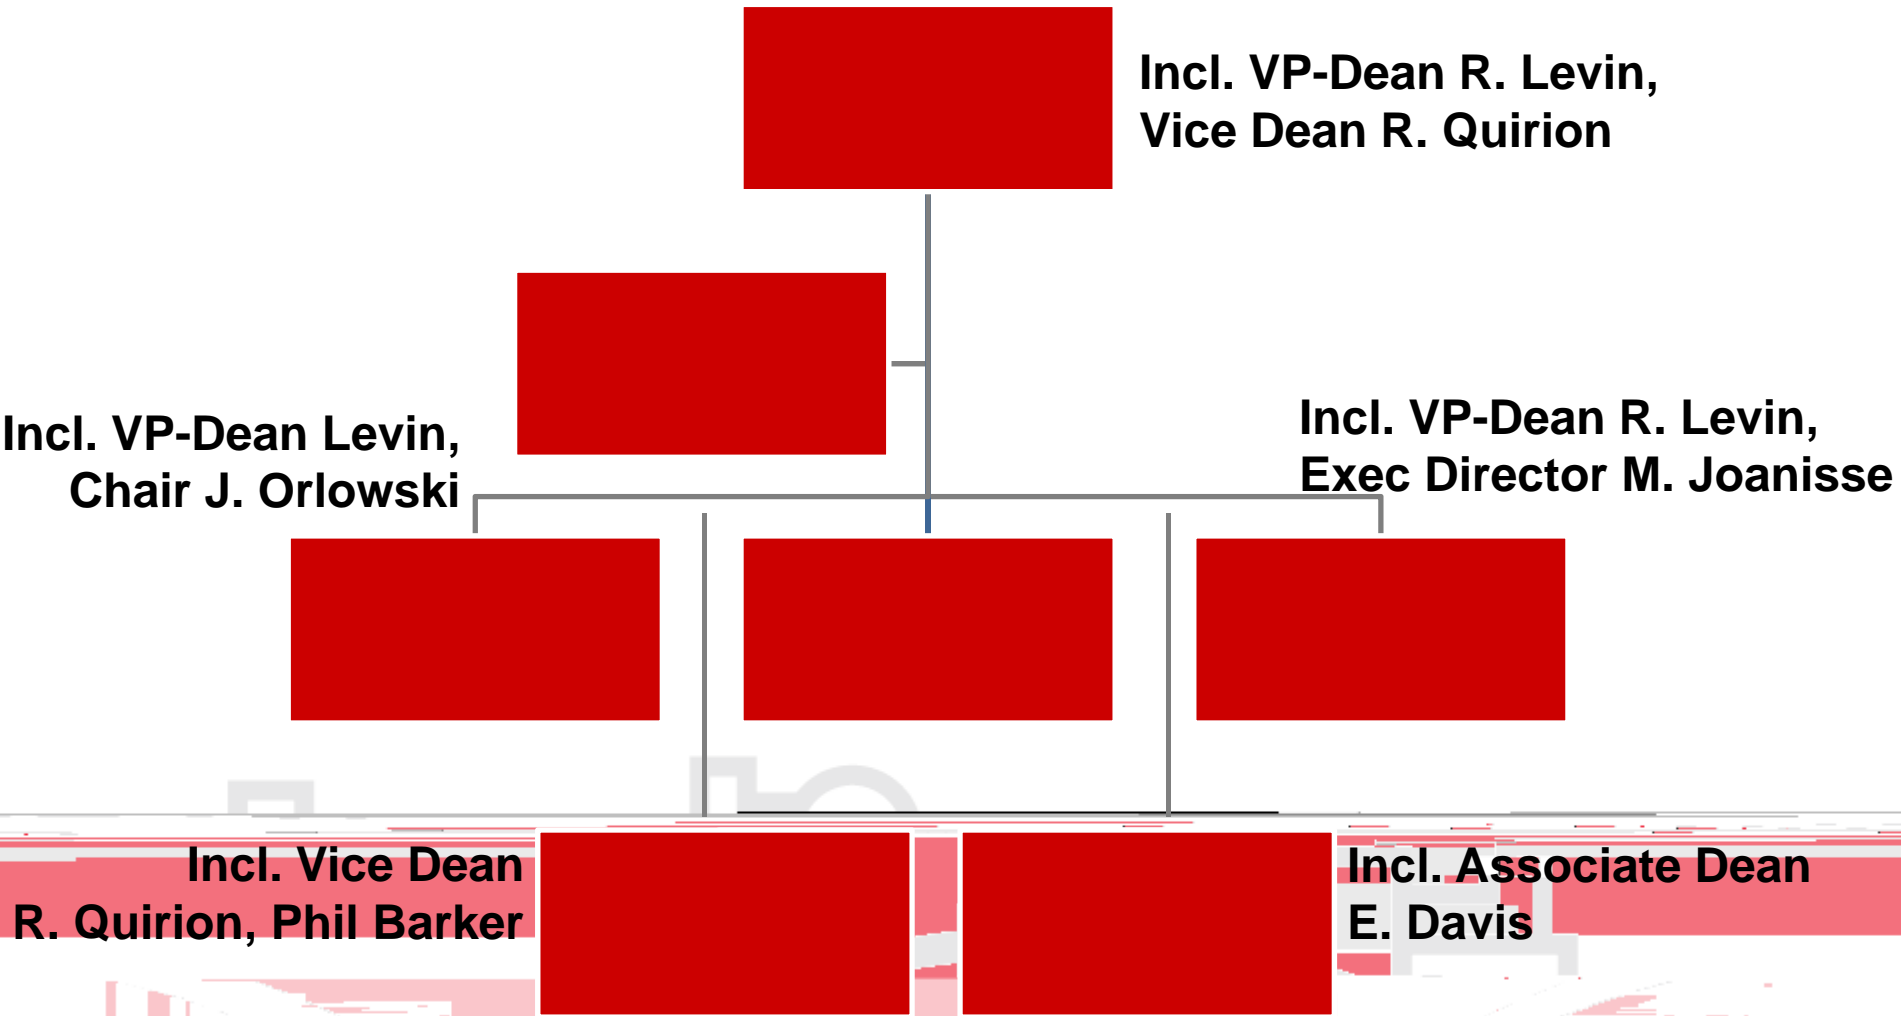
Incl. VP-Dean R. Levin, Vice Dean R. Quirion

Incl. VP-Dean Levin, Chair J. Orlowski

Incl. VP-Dean R. Levin, Exec Director M. Joanisse

Incl. Vice Dean R. Quirion, Phil Barker

Incl. Associate Dean E. Davis